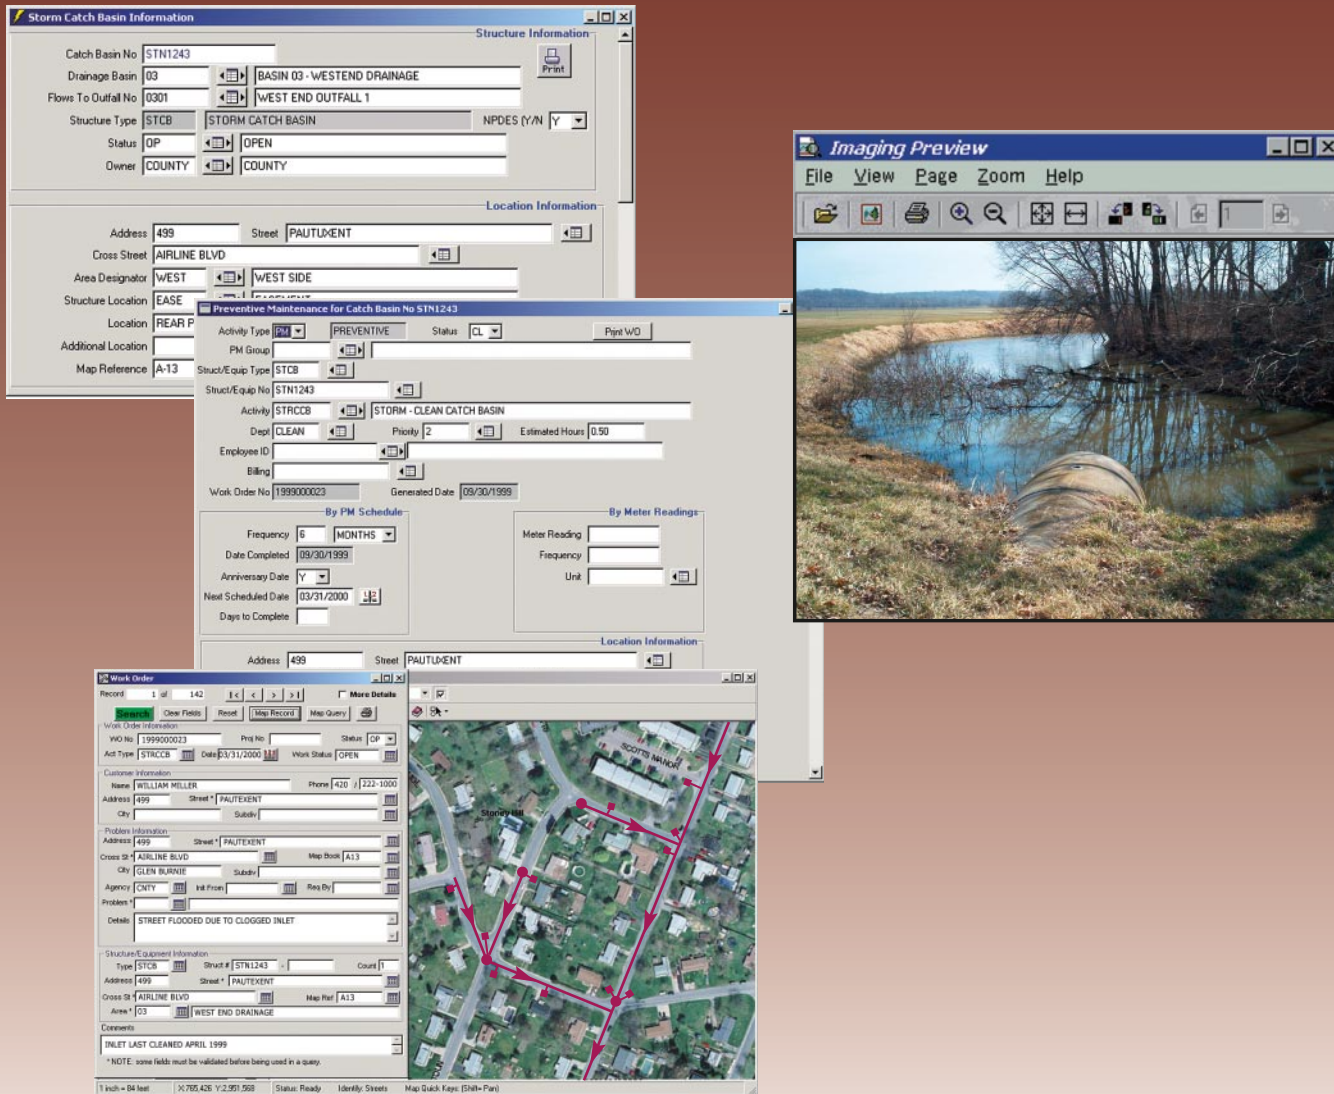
Storm Catch Basin Information

Structure Information

Print

Catch Basin No STN1243
Drainage Basin 03 BASIN 03 - WESTEND DRAINAGE
Flows To Outfall No 0301 WEST END OUTFALL 1
Structure Type STCB STORM CATCH BASIN NPDES (Y/N Y
Status OP OPEN
Owner COUNTY COUNTY

Location Information

Address 499 Street PAUTUXENT
Cross Street AIRLINE BLVD
Area Designator WEST WEST SIDE
Structure Location EASE
Location REAR P
Additional Location
Map Reference A-13

Imaging Preview

File View Page Zoom Help

1

Preventive Maintenance for Catch Basin No STN1243

Activity Type PM PREVENTIVE Status CL Print WO
PM Group
Struct/Equip Type STCB
Struct/Equip No STN1243
Activity STRCCB STORM - CLEAN CATCH BASIN
Dept CLEAN Priority 2 Estimated Hours 0.50
Employee ID
Billing
Work Order No 1999000023 Generated Date 09/30/1999

By PM Schedule
Frequency 6 MONTHS
Date Completed 09/30/1999
Anniversary Date Y
Next Scheduled Date 03/31/2000
Days to Complete

By Meter Readings
Meter Reading
Frequency
Unit

Location Information
Address 499 Street PAUTUXENT

Work Order

Record 1 of 142
More Details
Search Clear Fields Reset Map Record Map Query

Work Order Information
WO No 1999000023 Proj No Status OP
Act Type STRCCB Date 03/31/2000 Work Status OPEN

Customer Information
Name WILLIAM MILLER Phone 420 222-1000
Address 499 Street * PAUTEXENT
City Subdiv

Problem Information
Address 499 Street * PAUTEXENT
Cross St * AIRLINE BLVD Map Book A13
City GLEN BURNIE Subdiv
Agency CNTY Init From Req By
Problem *
Details STREET FLOODED DUE TO CLOGGED INLET

Structure/Equipment Information
Type STCB Struct # STN1243 Count 1
Address 499 Street * PAUTEXENT
Cross St * AIRLINE BLVD Map Ref A13
Area * 03 WEST END DRAINAGE

Comments
INLET LAST CLEANED APRIL 1999

* NOTE: some fields must be validated before being used in a query.

SCOTTS MANOR
Stoney Hill

1 inch = 84 feet X:765,426 Y:2,951,568 Status: Ready Identify: Streets Map Quick Keys: (Shift= Pan)